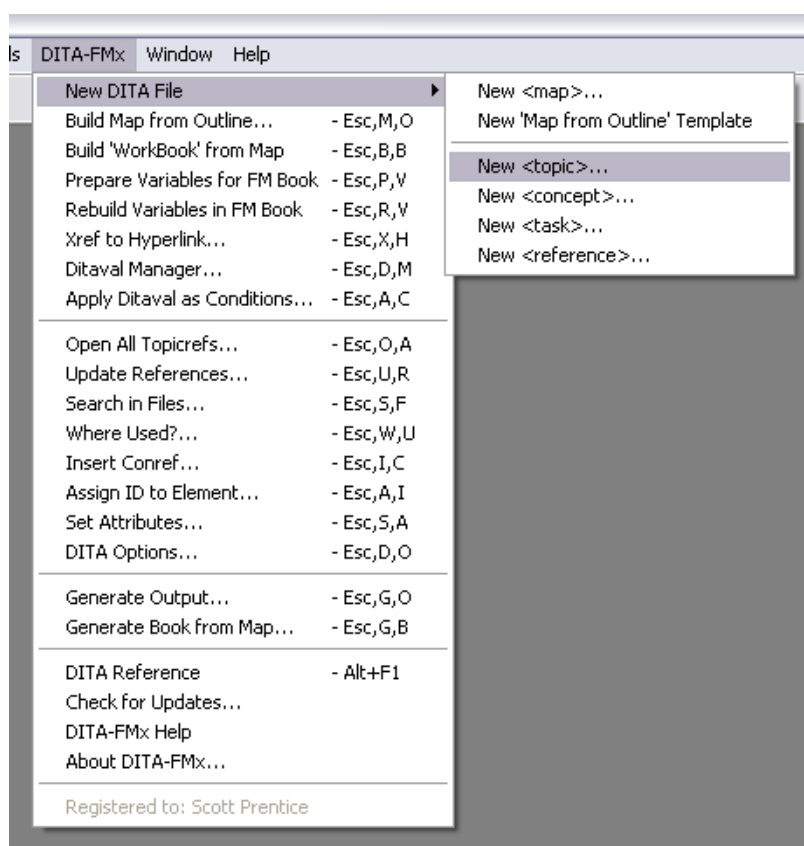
ls DITA-FMx Window Help

New DITA File
Build Map from Outline... - Esc,M,O
Build 'WorkBook' from Map - Esc,B,B
Prepare Variables for FM Book - Esc,P,V
Rebuild Variables in FM Book - Esc,R,V
Xref to Hyperlink... - Esc,X,H
Ditaval Manager... - Esc,D,M
Apply Ditaval as Conditions... - Esc,A,C

Open All Topicrefs... - Esc,O,A
Update References... - Esc,U,R
Search in Files... - Esc,S,F
Where Used?... - Esc,W,U
Insert Conref... - Esc,I,C
Assign ID to Element... - Esc,A,I
Set Attributes... - Esc,S,A
DITA Options... - Esc,D,O

Generate Output... - Esc,G,O
Generate Book from Map... - Esc,G,B

DITA Reference - Alt+F1
Check for Updates...
DITA-FMx Help
About DITA-FMx...

Registered to: Scott Prentice

New <map>...
New 'Map from Outline' Template

New <topic>...
New <concept>...
New <task>...
New <reference>...